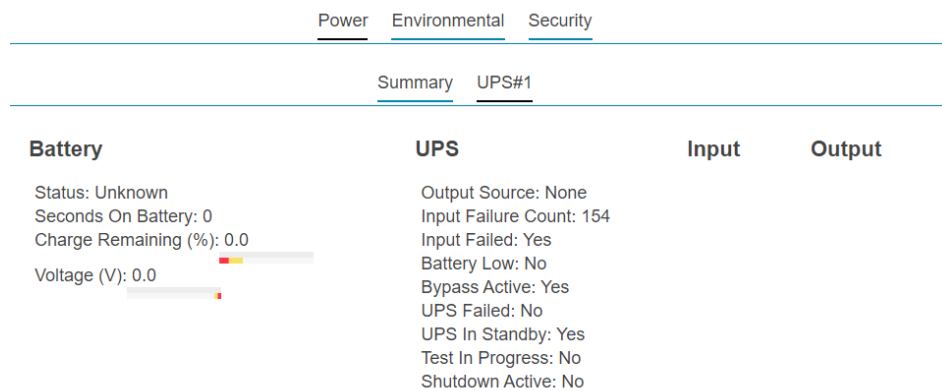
Power Environmental Security

Summary UPS#1

Battery

Status: Unknown
Seconds On Battery: 0
Charge Remaining (%): 0.0
Voltage (V): 0.0

UPS

Output Source: None
Input Failure Count: 154
Input Failed: Yes
Battery Low: No
Bypass Active: Yes
UPS Failed: No
UPS In Standby: Yes
Test In Progress: No
Shutdown Active: No

Input

Output